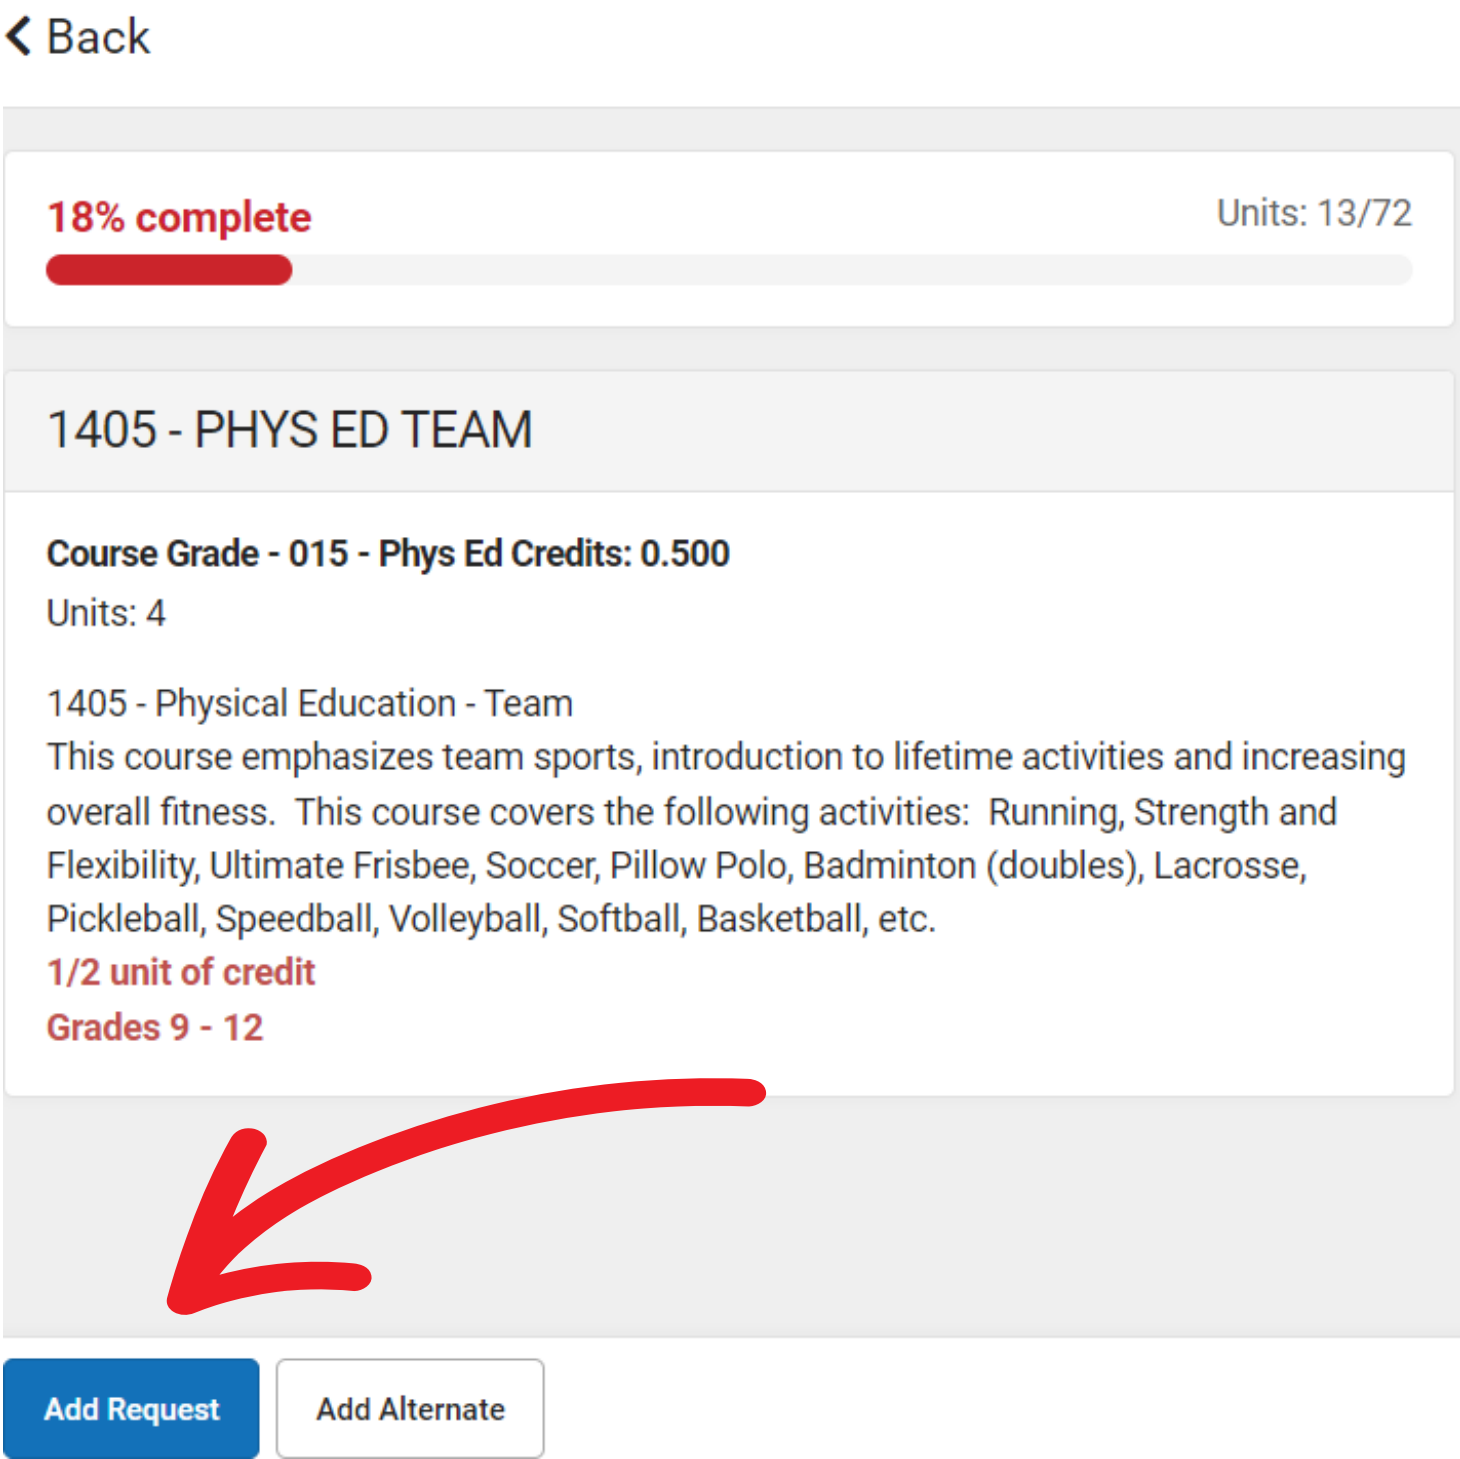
Back

18% complete

Units: 13/72

1405 - PHYS ED TEAM

**Course Grade - 015 - Phys Ed Credits: 0.500**

Units: 4

1405 - Physical Education - Team
This course emphasizes team sports, introduction to lifetime activities and increasing overall fitness. This course covers the following activities: Running, Strength and Flexibility, Ultimate Frisbee, Soccer, Pillow Polo, Badminton (doubles), Lacrosse, Pickleball, Speedball, Volleyball, Softball, Basketball, etc.
1/2 unit of credit
Grades 9 - 12

Add Request

Add Alternate